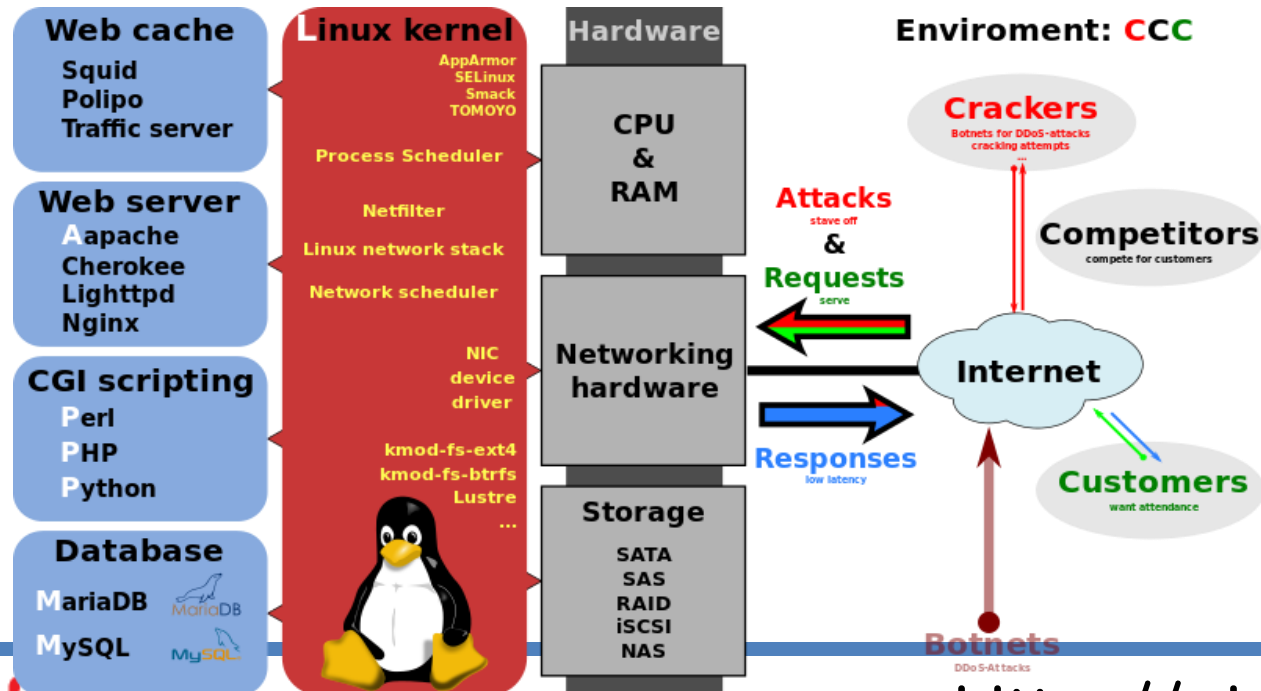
Web cache
Squid
Polipo
Traffic server

Web server
Aapache
Cherokee
Lighttpd
Nginx

CGI scripting
Perl
PHP
Python

Database
MariaDB
MariaDB
MySQL
MySQL

Linux kernel
AppArmor
SELinux
Smack
TOMOYO
Process Scheduler
Netfilter
Linux network stack
Network scheduler
NIC
device
driver
kmod-fs-ext4
kmod-fs-btrfs
Lustre
...

Hardware
CPU
&
RAM

Networking
hardware

Storage
SATA
SAS
RAID
iSCSI
NAS

Enviroment: CCC

Crackers
Botnets for DDoS-attacks
cracking attempts
...

Competitors
compete for customers

Attacks
stave off
&
Requests
serve

Internet

Responses
low latency

Customers
want attendance

Botnets
DDoS-Attacks

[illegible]